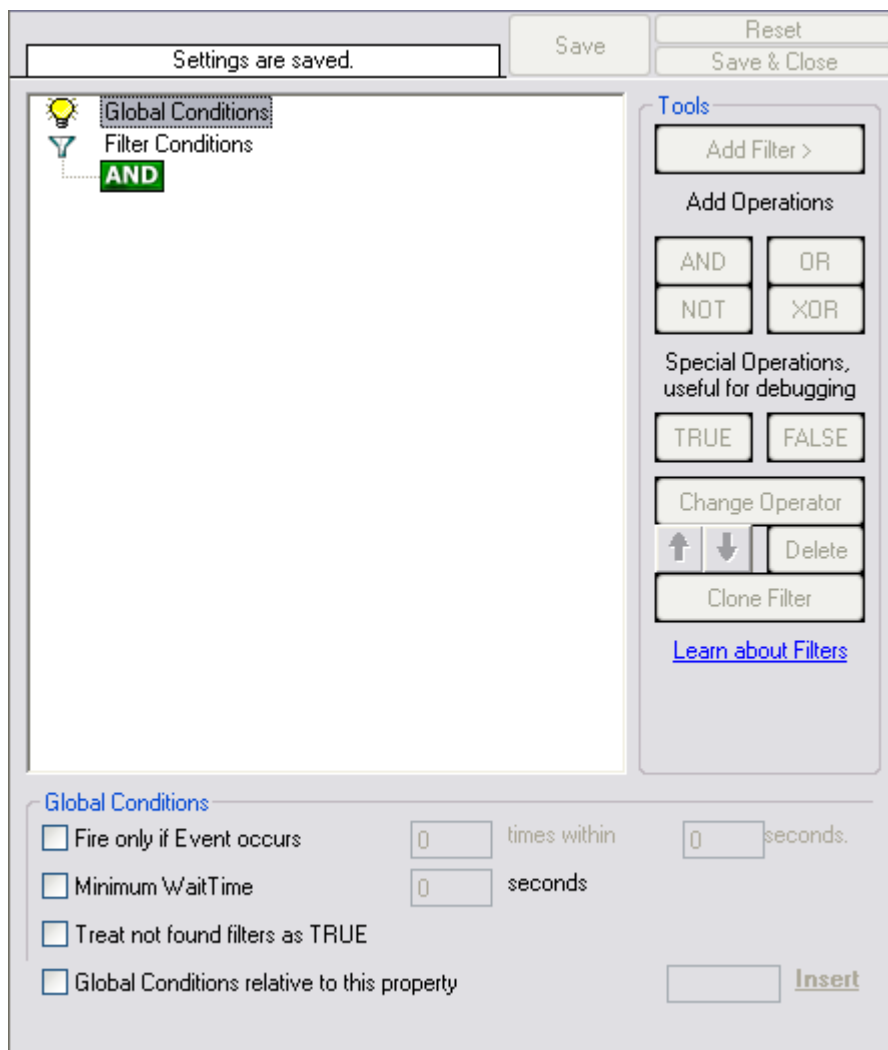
Settings are saved.

Save

Reset

Save & Close

Global Conditions

Filter Conditions

AND

Tools

Add Filter >

Add Operations

AND

OR

NOT

XOR

Special Operations, useful for debugging

TRUE

FALSE

Change Operator

Delete

Clone Filter

Learn about Filters

Global Conditions

Fire only if Event occurs

0

times within

0

seconds.

Minimum WaitTime

0

seconds

Treat not found filters as TRUE

Global Conditions relative to this property

Insert